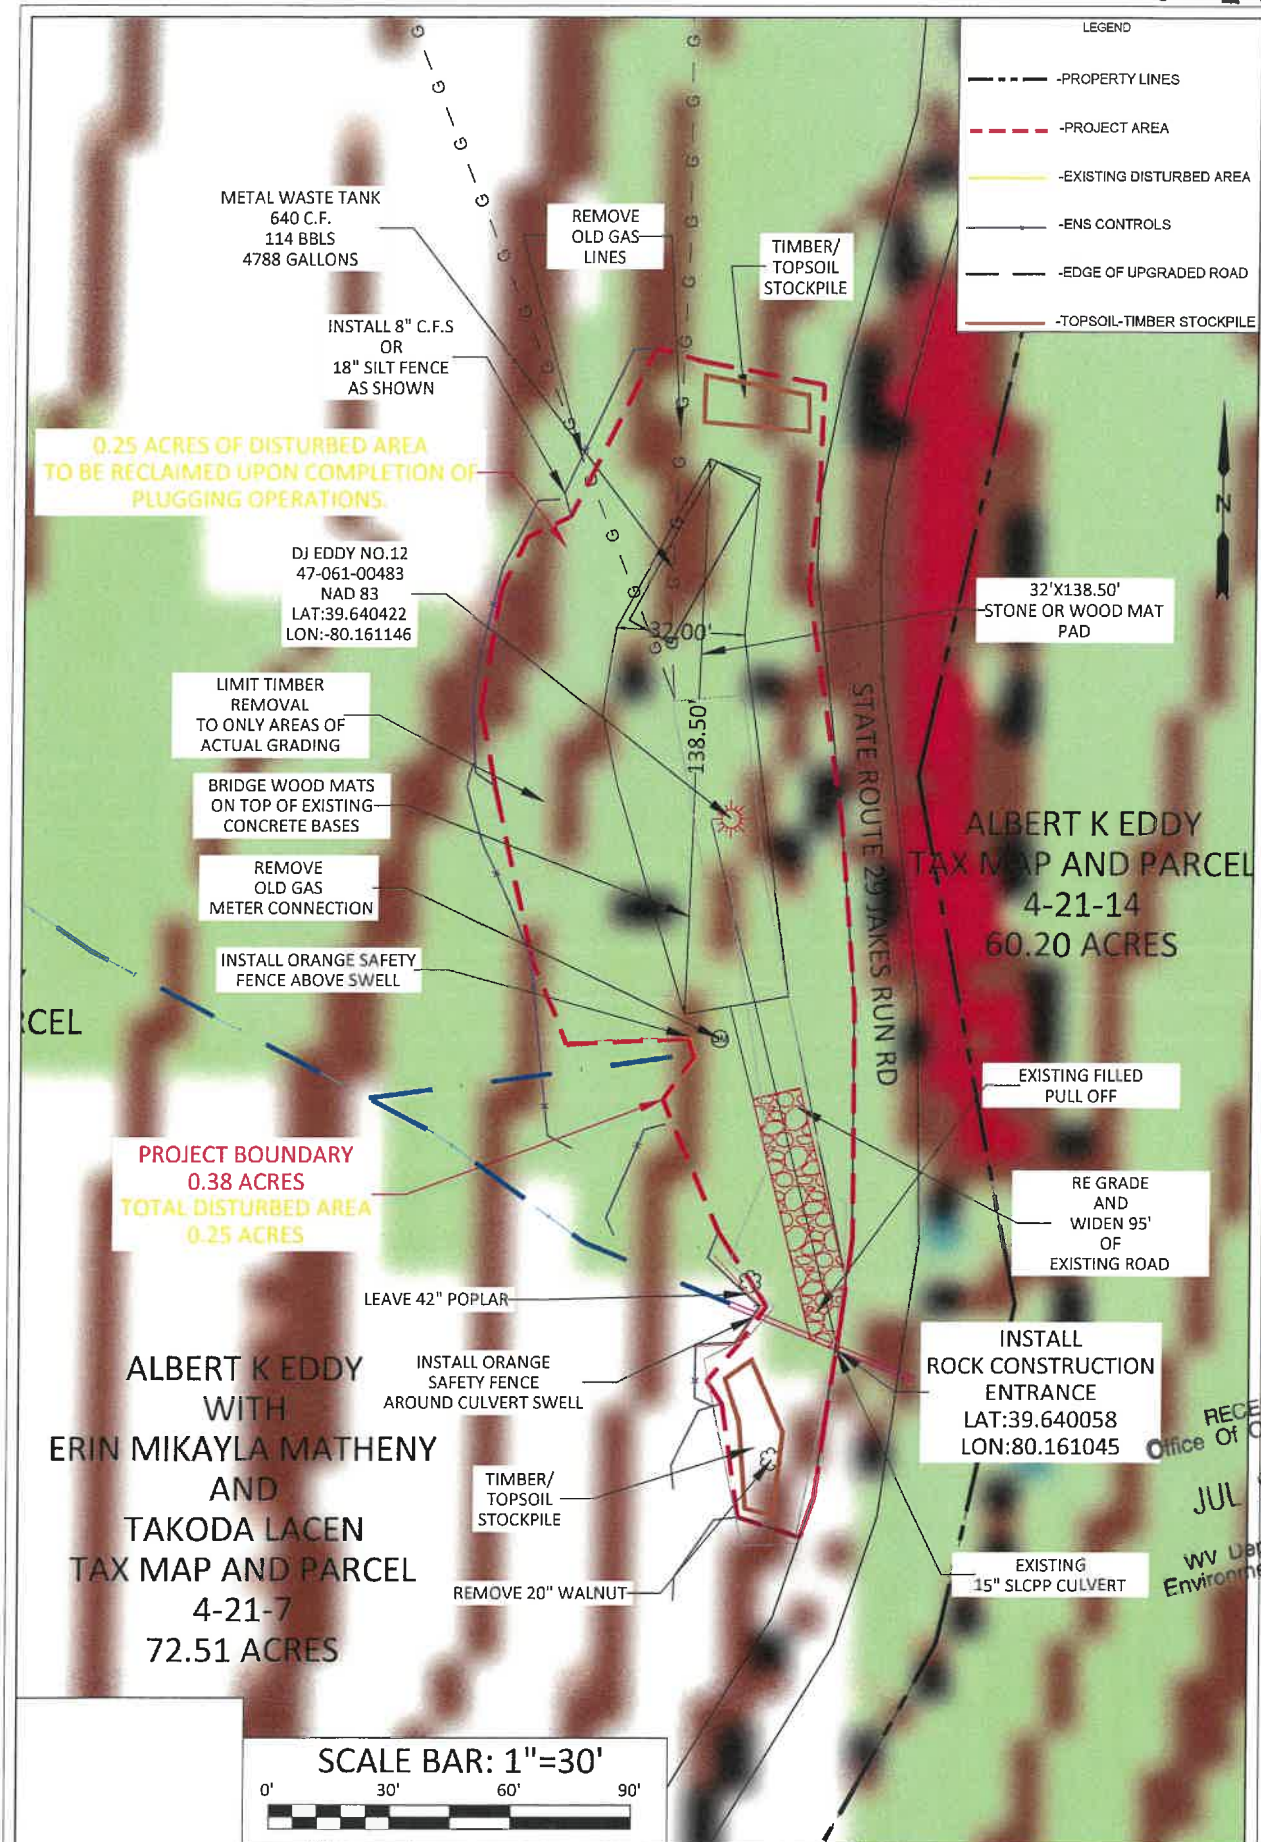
LEGEND

-PROPERTY LINES

-PROJECT AREA

-EXISTING DISTURBED AREA

-ENS CONTROLS

-EDGE OF UPGRADED ROAD

-TOPSOIL-TIMBER STOCKPILE

METAL WASTE TANK
640 C.F.
114 BBLS
4788 GALLONS

REMOVE
OLD GAS
LINES

TIMBER/
TOPSOIL
STOCKPILE

INSTALL 8" C.F.S
OR
18" SILT FENCE
AS SHOWN

0.25 ACRES OF DISTURBED AREA
TO BE RECLAIMED UPON COMPLETION OF
PLUGGING OPERATIONS.

DJ EDDY NO.12
47-061-00483
NAD 83
LAT:39.640422
LON:-80.161146

32'X138.50'
STONE OR WOOD MAT
PAD

32.00'

138.50'

LIMIT TIMBER
REMOVAL
TO ONLY AREAS OF
ACTUAL GRADING

BRIDGE WOOD MATS
ON TOP OF EXISTING
CONCRETE BASES

REMOVE
OLD GAS
METER CONNECTION

STATE ROUTE 29 JAKES RUN RD

ALBERT K EDDY
TAX MAP AND PARCEL
4-21-14
60.20 ACRES

INSTALL ORANGE SAFETY
FENCE ABOVE SWELL

CEL

EXISTING FILLED
PULL OFF

PROJECT BOUNDARY
0.38 ACRES
TOTAL DISTURBED AREA
0.25 ACRES

RE GRADE
AND
WIDEN 95'
OF
EXISTING ROAD

LEAVE 42" POPLAR

ALBERT K EDDY
WITH
ERIN MIKAYLA MATHENY
AND
TAKODA LACEN
TAX MAP AND PARCEL
4-21-7
72.51 ACRES

INSTALL ORANGE
SAFETY FENCE
AROUND CULVERT SWELL

INSTALL
ROCK CONSTRUCTION
ENTRANCE
LAT:39.640058
LON:80.161045

TIMBER/
TOPSOIL
STOCKPILE

REMOVE 20" WALNUT

EXISTING
15" SLCPP CULVERT

RECE
Office Of
JUL
WV De
Environ

N

SCALE BAR: 1"=30'
0'
30'
60'
90'